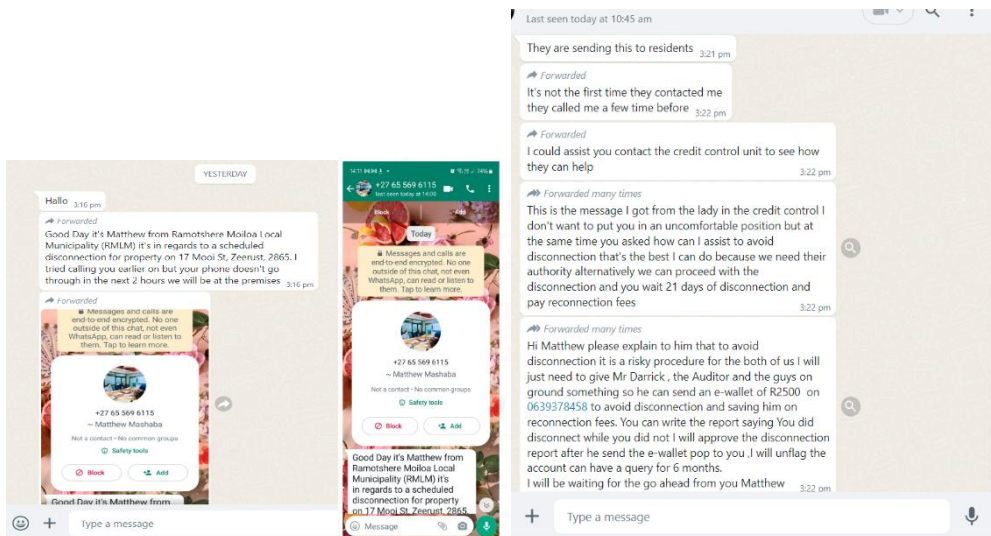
YESTERDAY

Hallo 3:16 pm

Forwarded
Good Day it's Matthew from Ramotshere Moiloa Local Municipality (RMLM) it's in regards to a scheduled disconnection for property on 17 Mooi St, Zeerust, 2865. I tried calling you earlier on but your phone doesn't go through in the next 2 hours we will be at the premises 3:16 pm

Forwarded
Messages and calls are end-to-end encrypted. No one outside of this chat, not even WhatsApp, can read or listen to them. Tap to learn more.
+27 65 569 6115
~ Matthew Mashaba
Not a contact · No common groups
Safety tools
Block
Add
Good Day it's Matthew from

Type a message

+27 65 569 6115
last seen today at 14:06
Block
Add
Today
Messages and calls are end-to-end encrypted. No one outside of this chat, not even WhatsApp, can read or listen to them. Tap to learn more.
+27 65 569 6115
~ Matthew Mashaba
Not a contact · No common groups
Safety tools
Block
Add
Good Day it's Matthew from Ramotshere Moiloa Local Municipality (RMLM) it's in regards to a scheduled disconnection for property on 17 Mooi St, Zeerust, 2865
Message

Last seen today at 10:45 am

They are sending this to residents 3:21 pm

Forwarded
It's not the first time they contacted me they called me a few time before 3:22 pm

Forwarded
I could assist you contact the credit control unit to see how they can help 3:22 pm

Forwarded many times
This is the message I got from the lady in the credit control I don't want to put you in an uncomfortable position but at the same time you asked how can I assist to avoid disconnection that's the best I can do because we need their authority alternatively we can proceed with the disconnection and you wait 21 days of disconnection and pay reconnection fees 3:22 pm

Forwarded many times
Hi Matthew please explain to him that to avoid disconnection it is a risky procedure for the both of us I will just need to give Mr Darrick , the Auditor and the guys on ground something so he can send an e-wallet of R2500 on 0639378458 to avoid disconnection and saving him on reconnection fees. You can write the report saying You did disconnect while you did not I will approve the disconnection report after he send the e-wallet pop to you ,I will unflag the account can have a query for 6 months.
I will be waiting for the go ahead from you Matthew 3:22 pm

Type a message